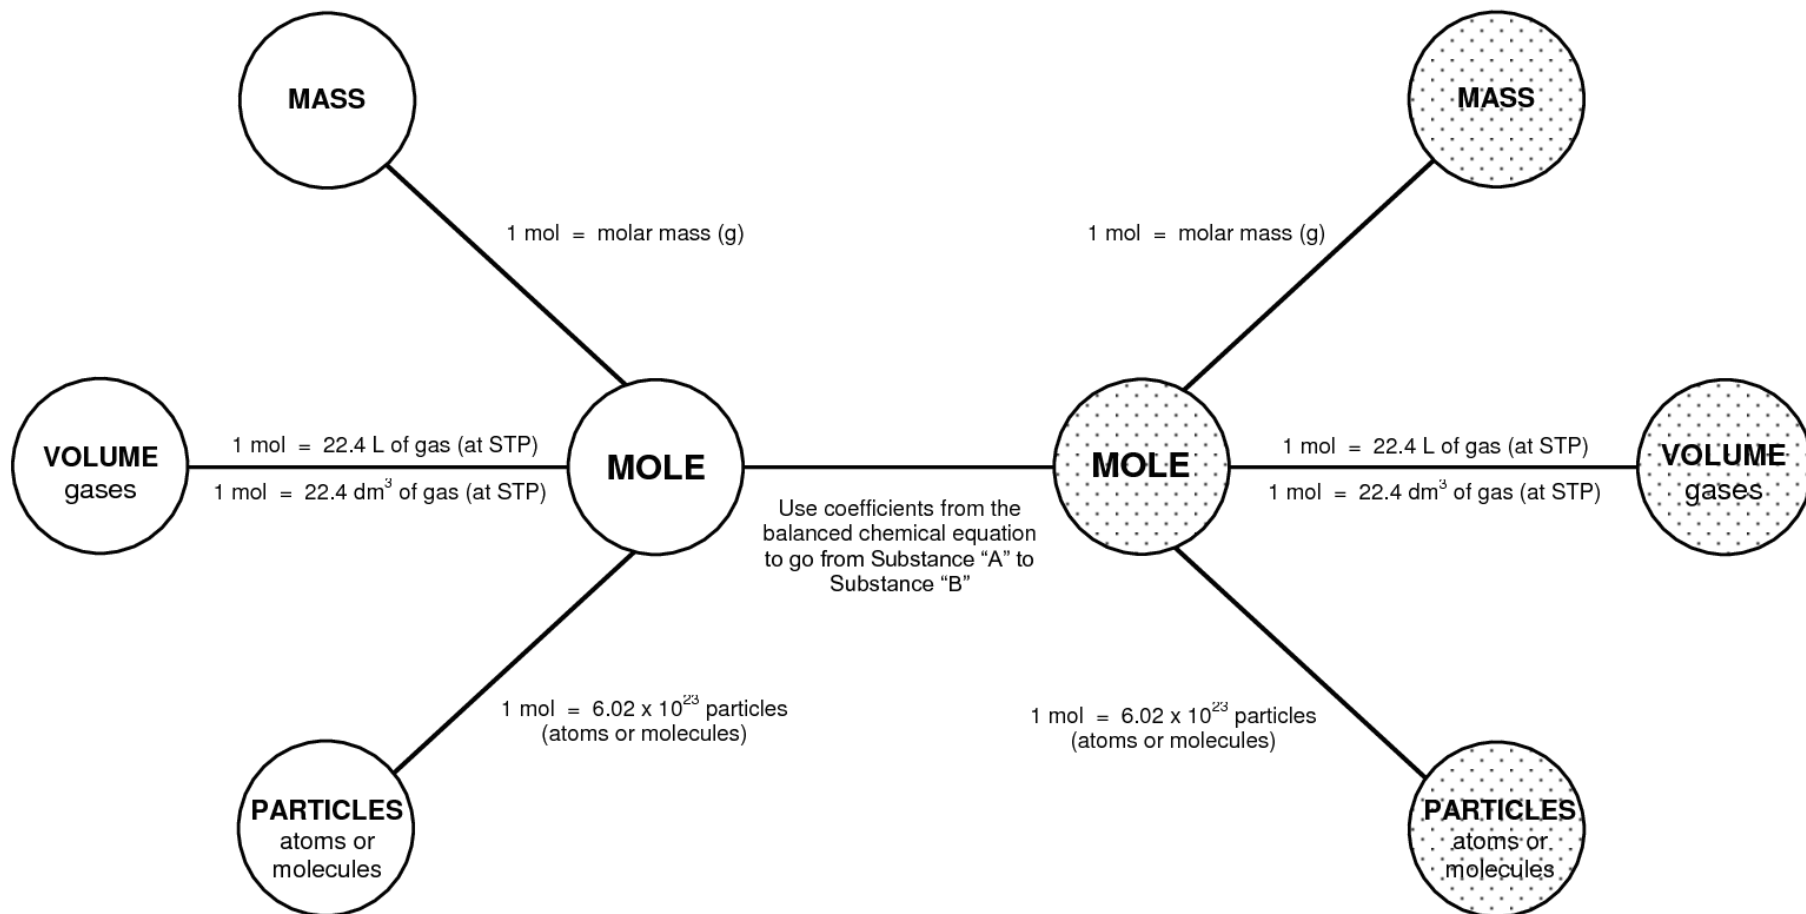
MASS

MASS

1 mol = molar mass (g)

1 mol = molar mass (g)

VOLUME
gases

1 mol = 22.4 L of gas (at STP)

1 mol = 22.4 $dm^3$ of gas (at STP)

MOLE

MOLE

1 mol = 22.4 L of gas (at STP)

1 mol = 22.4 $dm^3$ of gas (at STP)

VOLUME
gases

Use coefficients from the balanced chemical equation to go from Substance "A" to Substance "B"

1 mol = 6.02 x $10^{23}$ particles (atoms or molecules)

1 mol = 6.02 x $10^{23}$ particles (atoms or molecules)

PARTICLES
atoms or
molecules

PARTICLES
atoms or
molecules